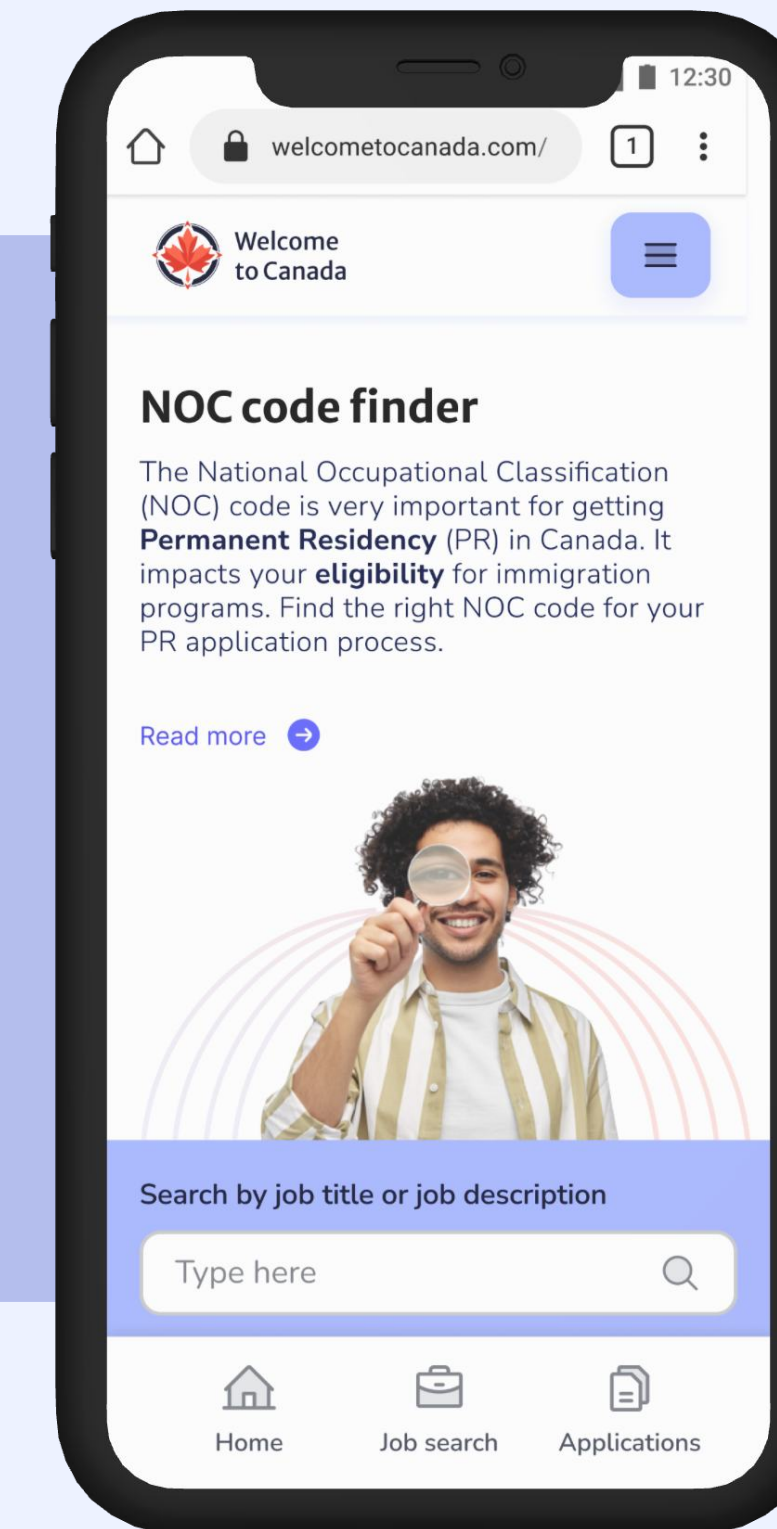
12:30

welcometocanada.com/

1

Welcome to Canada

NOC code finder

The National Occupational Classification (NOC) code is very important for getting **Permanent Residency** (PR) in Canada. It impacts your **eligibility** for immigration programs. Find the right NOC code for your PR application process.

Read more

Search by job title or job description

Type here

Home

Job search

Applications